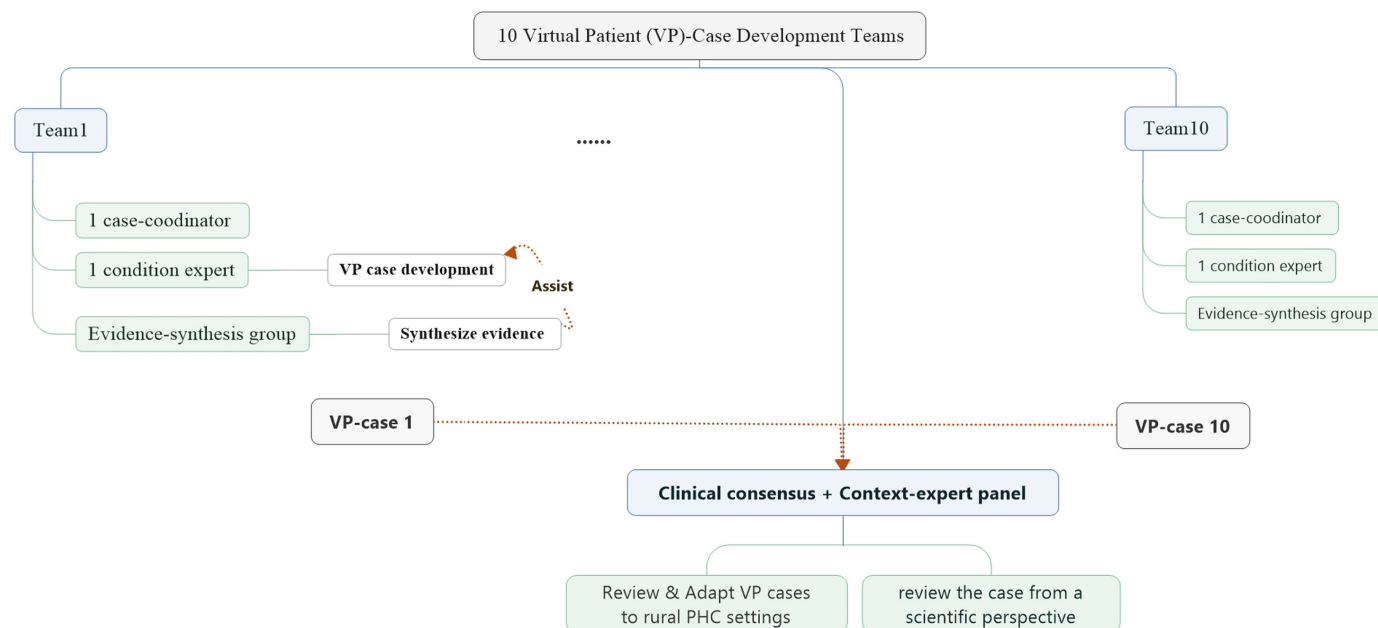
10 Virtual Patient (VP)-Case Development Teams

Team1

......

Team10

1 case-coodinator

1 condition expert

VP case development

Assist

Evidence-synthesis group

Synthesize evidence

1 case-coodinator

1 condition expert

Evidence-synthesis group

VP-case 1

VP-case 10

Clinical consensus + Context-expert panel

Review & Adapt VP cases to rural PHC settings

review the case from a scientific perspective